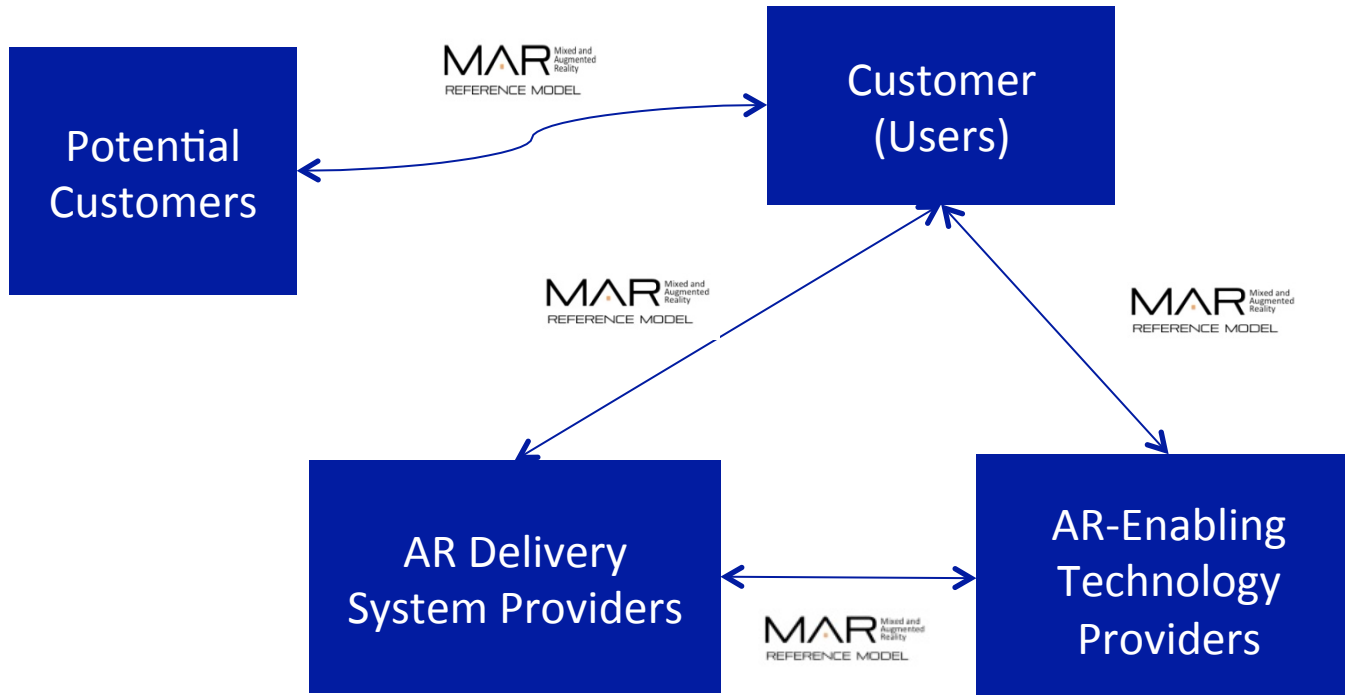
Potential Customers

MAR Mixed and Augmented Reality
REFERENCE MODEL

Customer (Users)

MAR Mixed and Augmented Reality
REFERENCE MODEL

MAR Mixed and Augmented Reality
REFERENCE MODEL

AR Delivery System Providers

MAR Mixed and Augmented Reality
REFERENCE MODEL

AR-Enabling Technology Providers